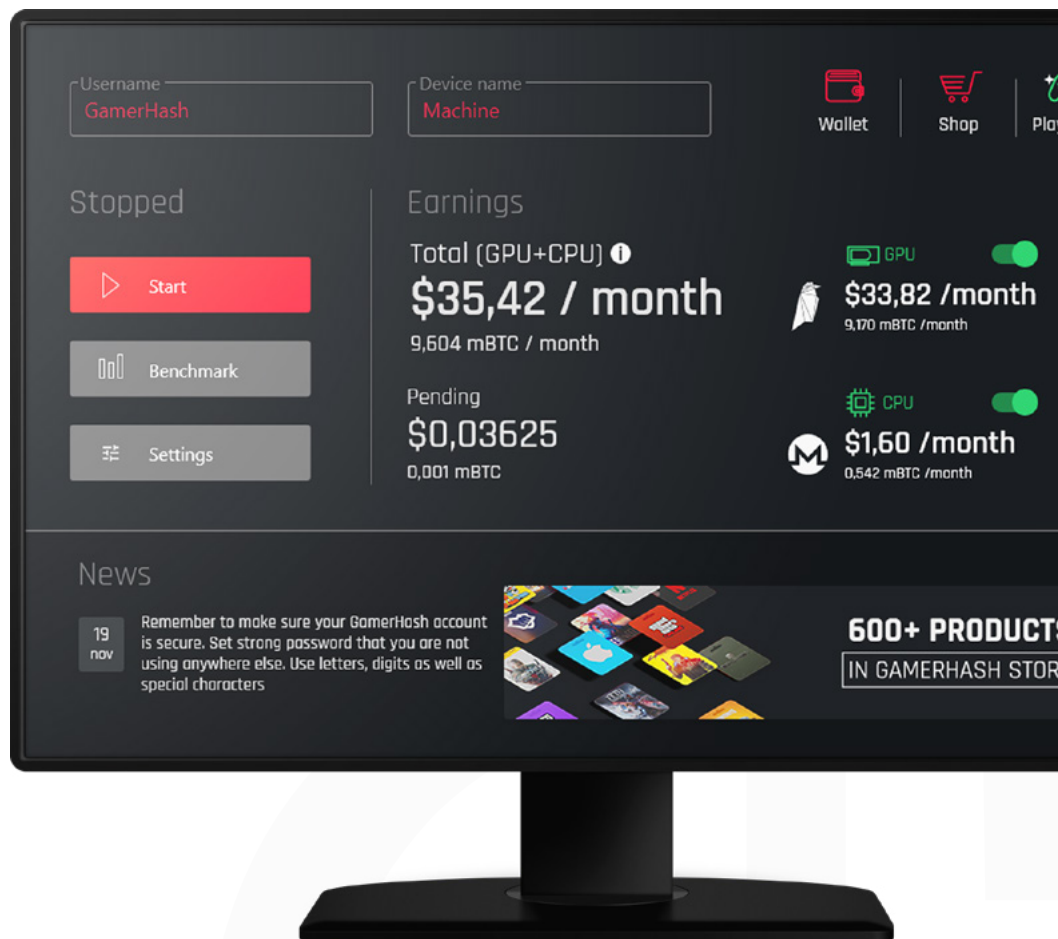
Username
GamerHash

Device name
Machine

Wallet

Shop

Pla

Stopped

Start

Benchmark

Settings

Earnings

Total (GPU+CPU)

$35,42 / month

9,604 mBTC / month

Pending

$0,03625

0,001 mBTC

GPU

$33,82 /month

9,170 mBTC /month

CPU

$1,60 /month

0,542 mBTC /month

News

19 nov

Remember to make sure your GamerHash account is secure. Set strong password that you are not using anywhere else. Use letters, digits as well as special characters

600+ PRODUCT

IN GAMERHASH STOR